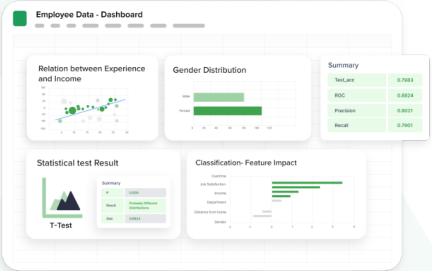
Employee Data - Dashboard

Relation between Experience and Income

Gender Distribution

Male
Female

Summary

| TestAcc | 0.7683 |
|---|---|
| ROC | 0.6824 |
| Precision | 0.8021 |
| Recall | 0.7901 |

Statistical test Result

Summary

| P | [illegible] |
|---|---|
| Result | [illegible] |
| Stat | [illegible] |

T-Test

Classification- Feature Impact

Overtime
Job Satisfaction
Income
Department
Distance from home
Gender